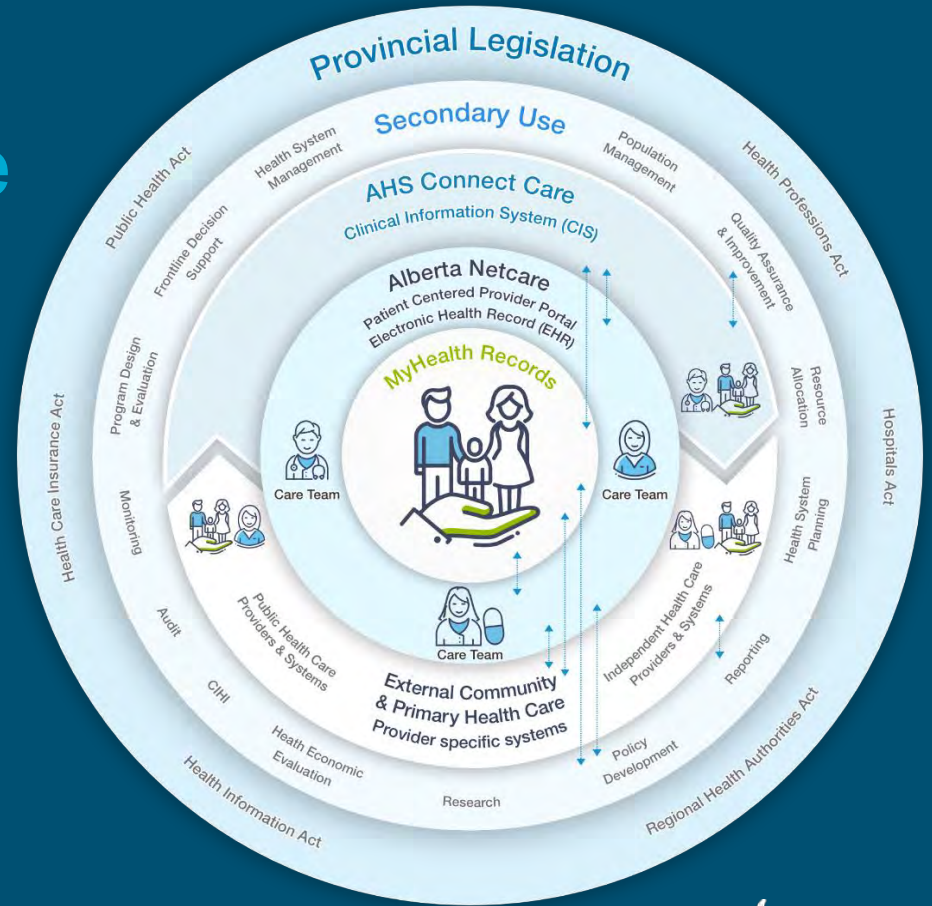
Provincial Legislation

Public Health Act

Health Professions Act

Hospitals Act

Regional Health Authorities Act

Health Information Act

Health Care Insurance Act

Secondary Use

Health System Management

Population Management

Frontline Decision Support

Quality Assurance & Improvement

Program Design & Evaluation

Resource Allocation

Monitoring

Health System Planning

Audit

Reporting

CIHI

Heath Economic Evaluation

Research

Policy Development

AHS Connect Care
Clinical Information System (CIS)

Alberta Netcare
Patient Centered Provider Portal
Electronic Health Record (EHR)

MyHealth Records

Care Team

Care Team

Care Team

Public Health Care Providers & Systems

Independent Health Care Providers & Systems

External Community & Primary Health Care
Provider specific systems